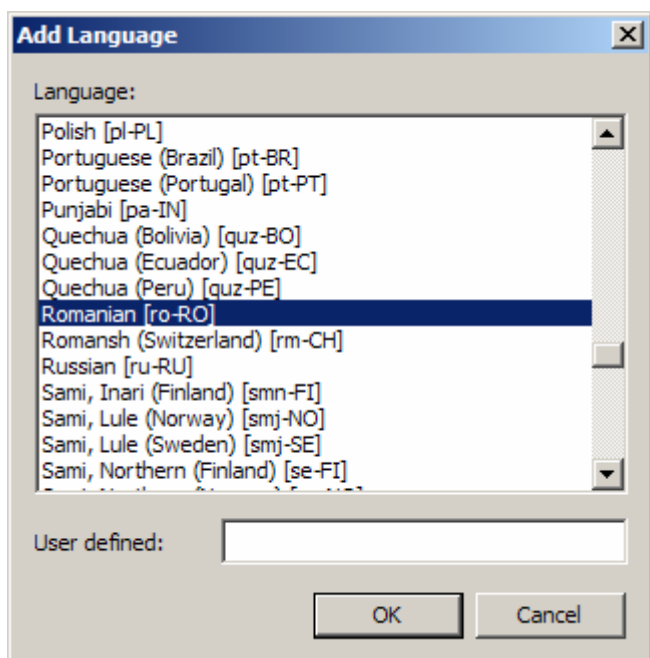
Add Language

Language:

Polish [pl-PL]
Portuguese (Brazil) [pt-BR]
Portuguese (Portugal) [pt-PT]
Punjabi [pa-IN]
Quechua (Bolivia) [quz-BO]
Quechua (Ecuador) [quz-EC]
Quechua (Peru) [quz-PE]
Romanian [ro-RO]
Romansh (Switzerland) [rm-CH]
Russian [ru-RU]
Sami, Inari (Finland) [smn-FI]
Sami, Lule (Norway) [smj-NO]
Sami, Lule (Sweden) [smj-SE]
Sami, Northern (Finland) [se-FI]
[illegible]

User defined:

OK
Cancel